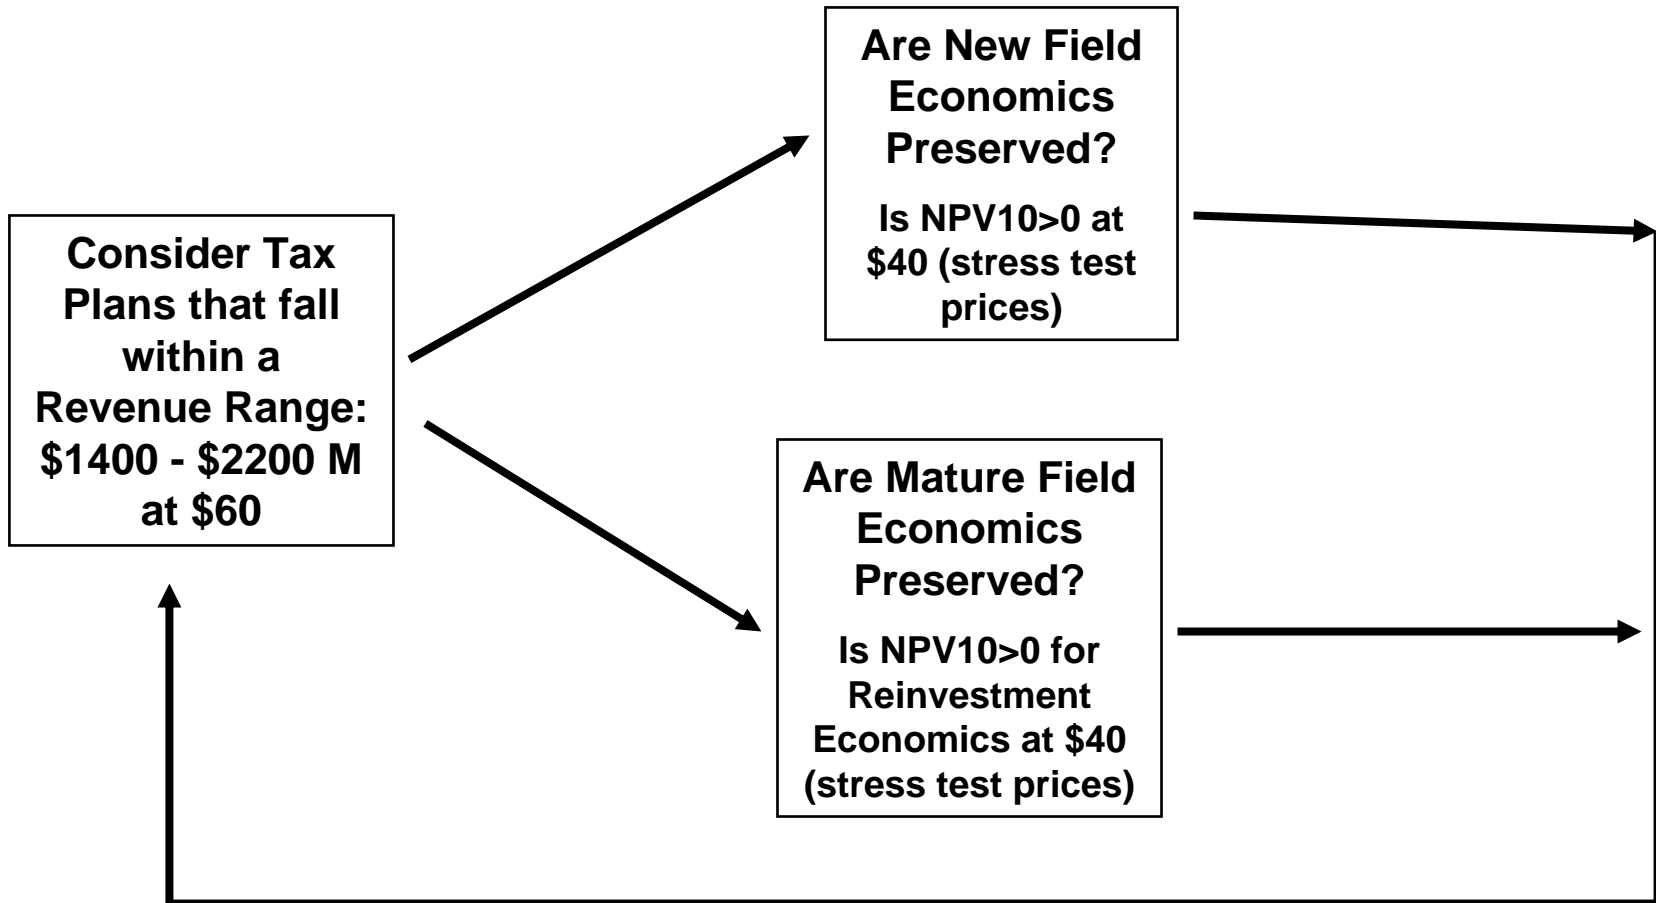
Consider Tax Plans that fall within a Revenue Range: \$1400 - \$2200 M at \$60

Are New Field Economics Preserved?

Is NPV10>0 at \$40 (stress test prices)

Are Mature Field Economics Preserved?

Is NPV10>0 for Reinvestment Economics at \$40 (stress test prices)